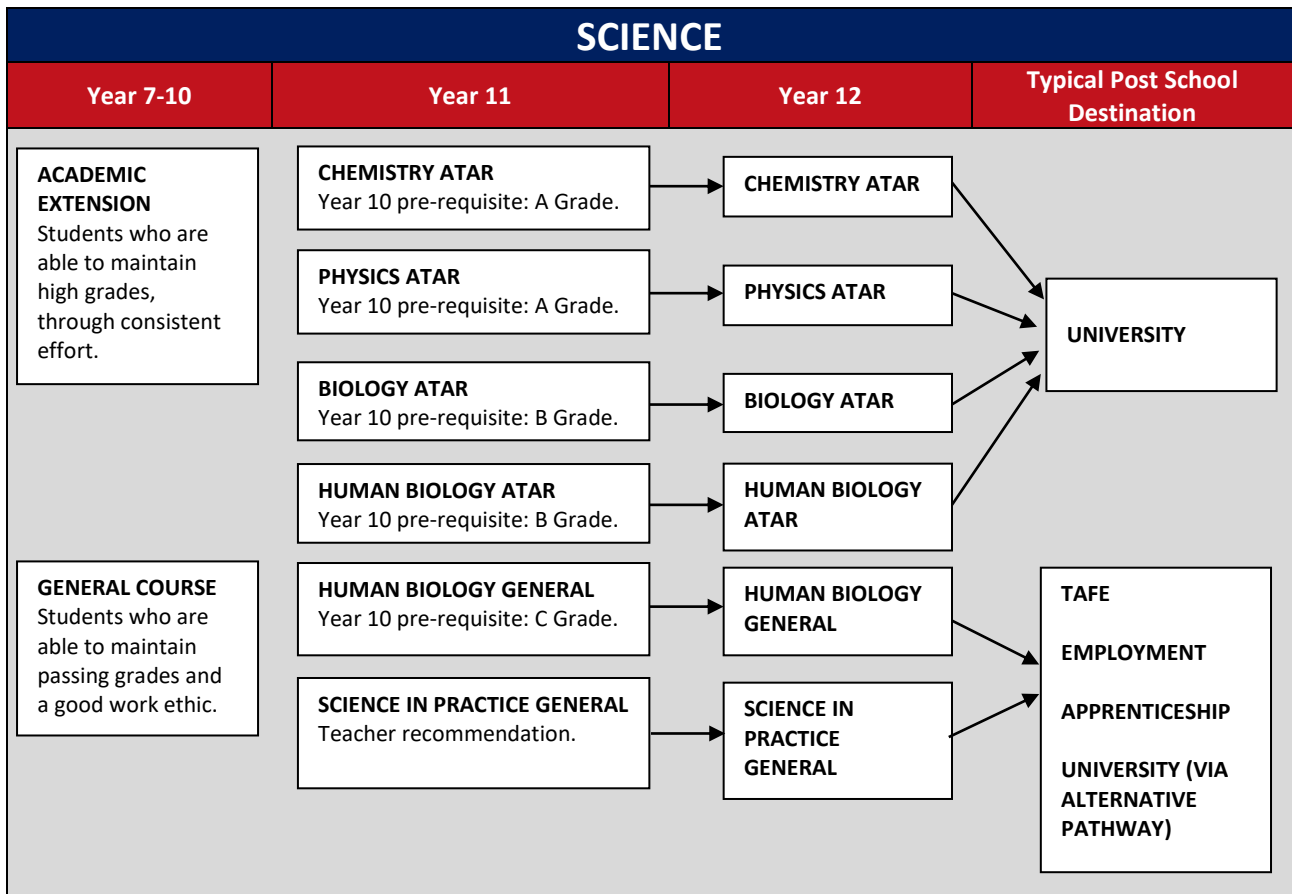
SCIENCE

Year 7-10

Year 11

Year 12

Typical Post School Destination

ACADEMIC EXTENSION
Students who are able to maintain high grades, through consistent effort.

CHEMISTRY ATAR
Year 10 pre-requisite: A Grade.

CHEMISTRY ATAR

PHYSICS ATAR
Year 10 pre-requisite: A Grade.

PHYSICS ATAR

UNIVERSITY

BIOLOGY ATAR
Year 10 pre-requisite: B Grade.

BIOLOGY ATAR

HUMAN BIOLOGY ATAR
Year 10 pre-requisite: B Grade.

HUMAN BIOLOGY ATAR

GENERAL COURSE
Students who are able to maintain passing grades and a good work ethic.

HUMAN BIOLOGY GENERAL
Year 10 pre-requisite: C Grade.

HUMAN BIOLOGY GENERAL

SCIENCE IN PRACTICE GENERAL
Teacher recommendation.

SCIENCE IN PRACTICE GENERAL

TAFE

EMPLOYMENT

APPRENTICESHIP

UNIVERSITY (VIA ALTERNATIVE PATHWAY)